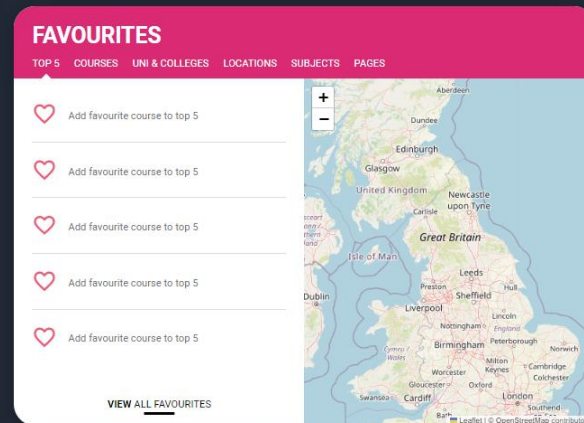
FAVOURITES

TOP 5 COURSES UNI & COLLEGES LOCATIONS SUBJECTS PAGES

Add favourite course to top 5

Add favourite course to top 5

Add favourite course to top 5

Add favourite course to top 5

Add favourite course to top 5

VIEW ALL FAVOURITES

+
−

Aberdeen
Dundee
Edinburgh
Glasgow
United Kingdom
Newcastle upon Tyne
Carlisle
Great Britain
Isle of Man
Leeds
Preston
Hull
Dublin
Sheffield
Liverpool
Lincoln
Nottingham
England
Birmingham
Peterborough
Norwich
Cymru / Wales
Milton Keynes
Cambridge
Worcester
Colchester
Gloucester
Oxford
Swansea
Cardiff
London
Southend
Bath
Leaflet | © OpenStreetMap contributors